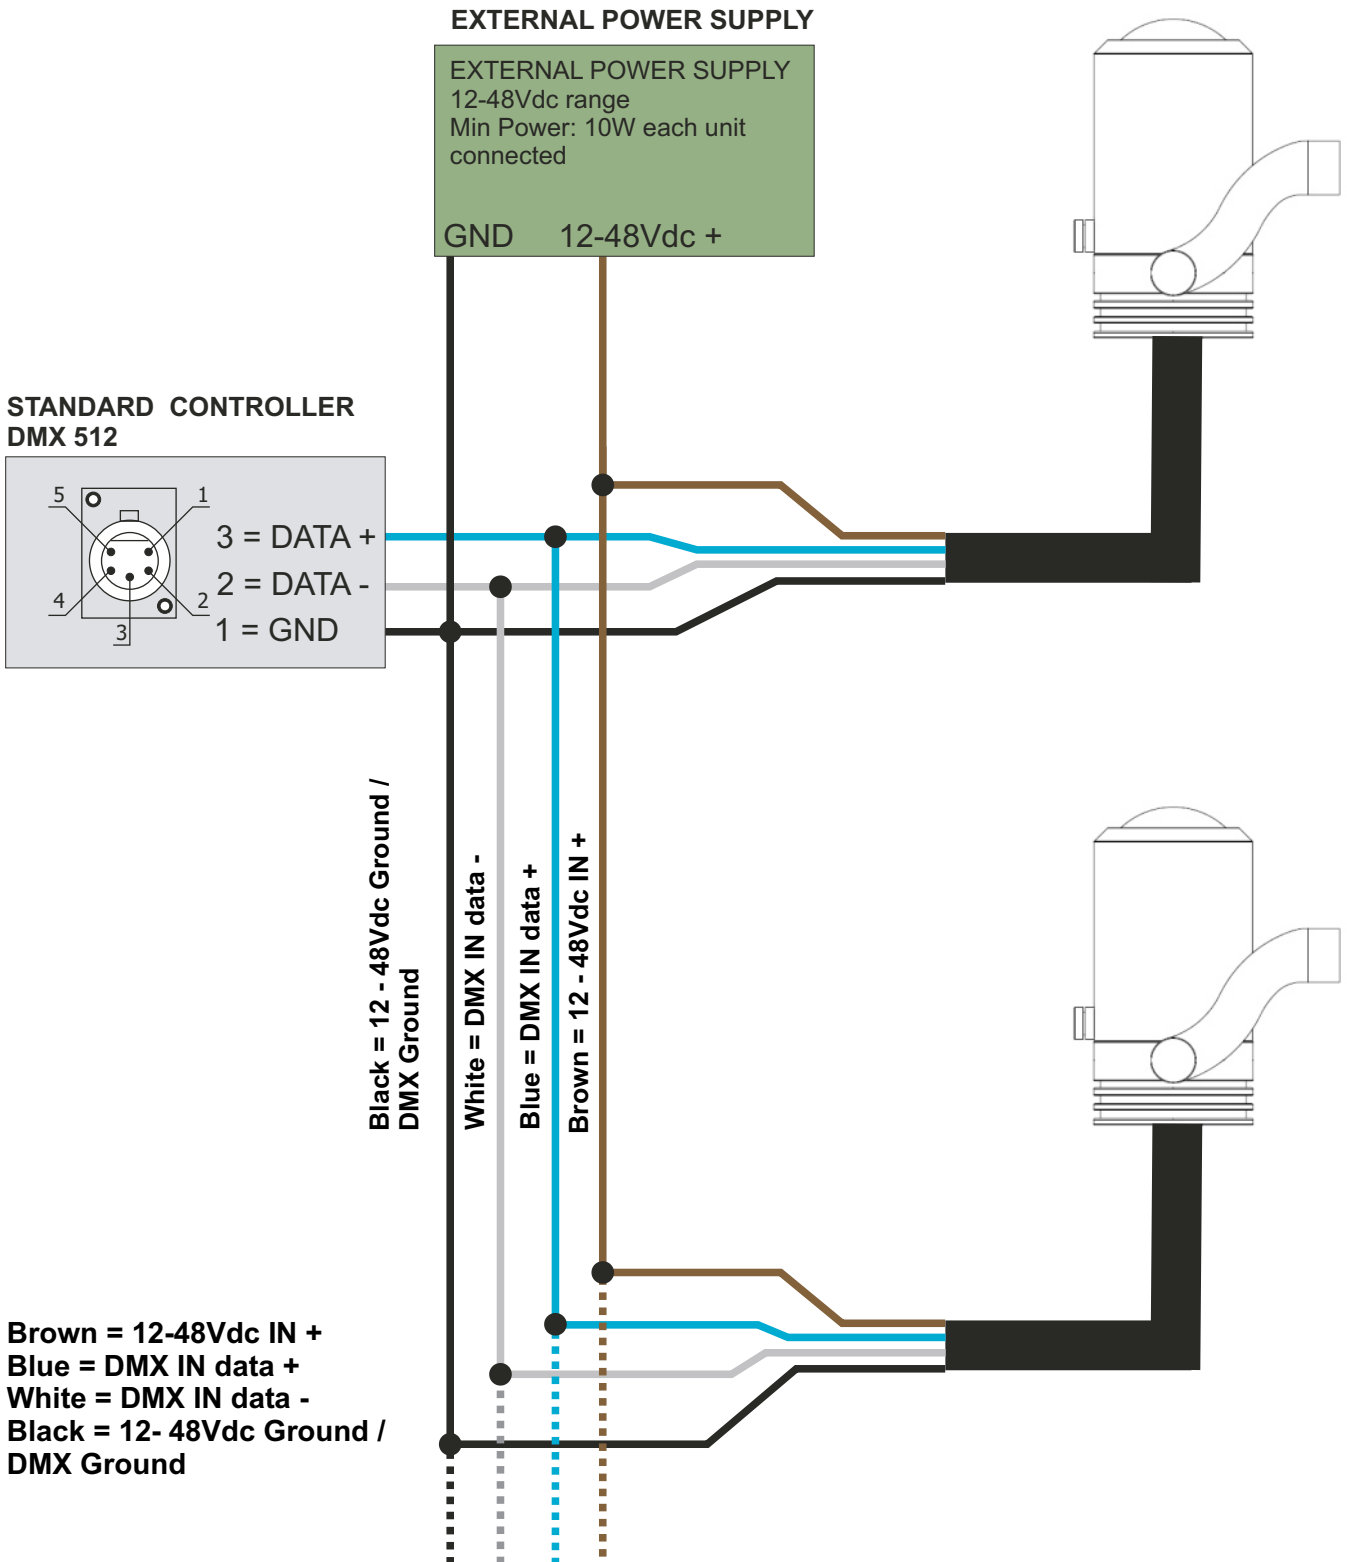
EXTERNAL POWER SUPPLY

EXTERNAL POWER SUPPLY
12-48Vdc range
Min Power: 10W each unit connected

GND 12-48Vdc +

STANDARD CONTROLLER
DMX 512

5 1 4 2 3

3 = DATA +
2 = DATA -
1 = GND

Black = 12 - 48Vdc Ground / DMX Ground

White = DMX IN data -

Blue = DMX IN data +

Brown = 12 - 48Vdc IN +

Brown = 12-48Vdc IN +
Blue = DMX IN data +
White = DMX IN data -
Black = 12- 48Vdc Ground / DMX Ground